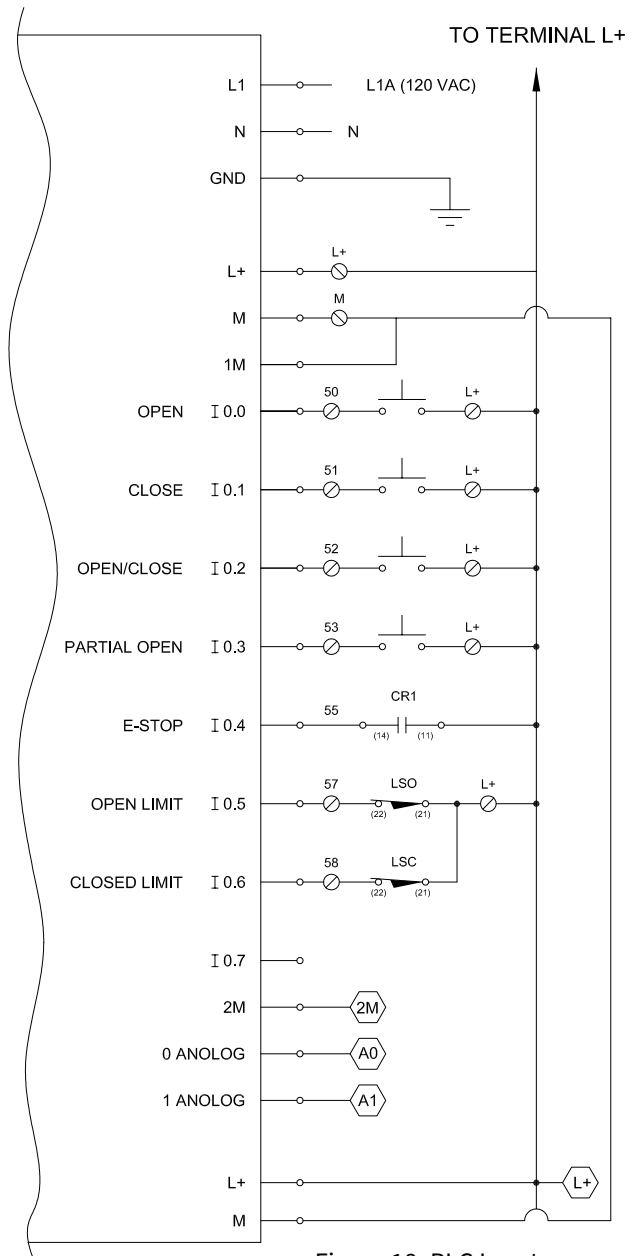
TO TERMINAL L+

L1 L1A (120 VAC)

N N

GND

L+ L+

M M

1M

OPEN I 0.0 50 L+

CLOSE I 0.1 51 L+

OPEN/CLOSE I 0.2 52 L+

PARTIAL OPEN I 0.3 53 L+

E-STOP I 0.4 55 CR1 (14) (11)

OPEN LIMIT I 0.5 57 LSO (22) (21) L+

CLOSED LIMIT I 0.6 58 LSC (22) (21)

I 0.7

2M 2M

0 ANOLOG A0

1 ANOLOG A1

L+ L+

M

Figure 10: PLC Input